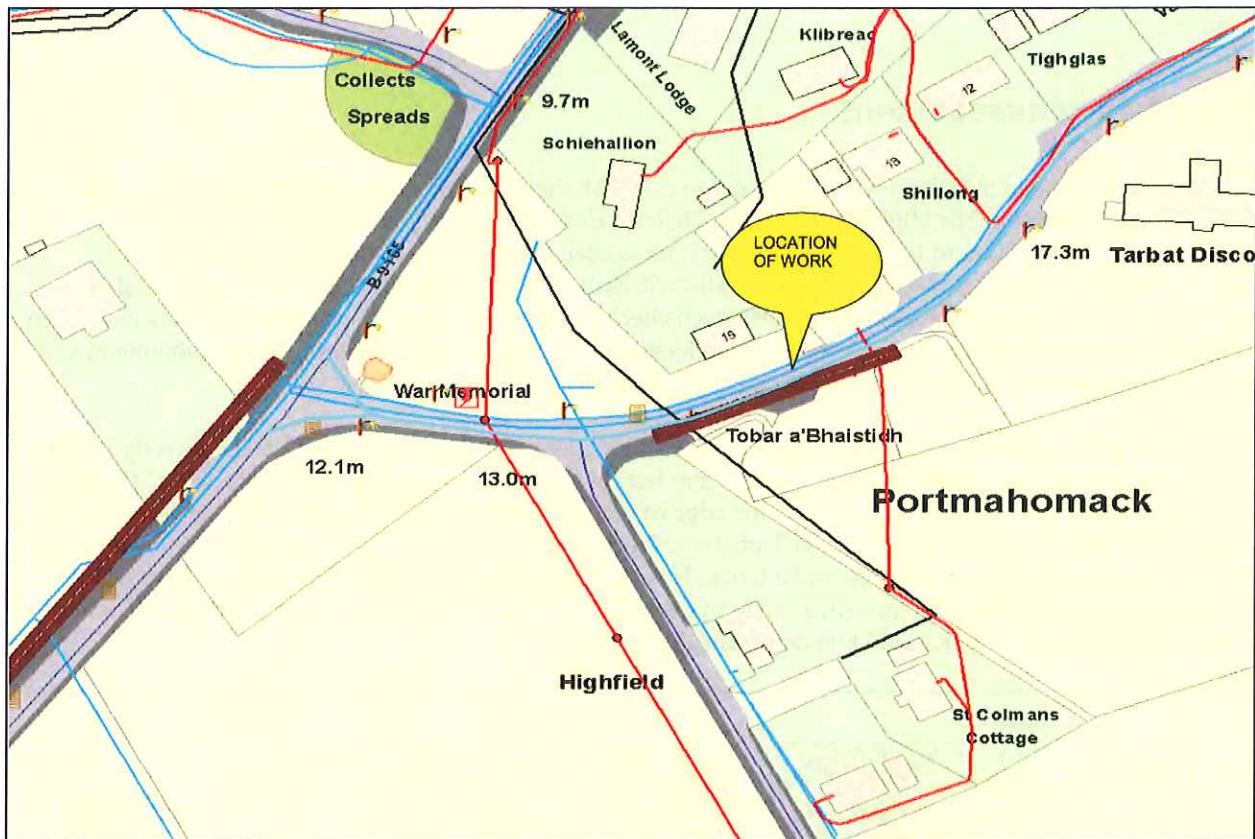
Collects Spreads

9.7m

Lamont Lodge

Klibreac

Tighglas

12

Schiehallion

18

Shillong

17.3m

Tarbat Disco

B9165

LOCATION OF WORK

19

War Memorial

12.1m

13.0m

Tobar a'Bhaistidh

Portmahomack

Highfield

St Colmans Cottage